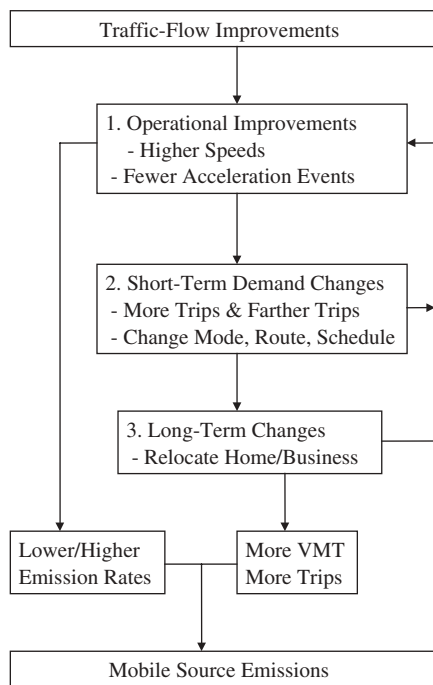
Traffic-Flow Improvements

1. Operational Improvements
- Higher Speeds
- Fewer Acceleration Events

2. Short-Term Demand Changes
- More Trips & Farther Trips
- Change Mode, Route, Schedule

3. Long-Term Changes
- Relocate Home/Business

Lower/Higher Emission Rates

More VMT More Trips

Mobile Source Emissions